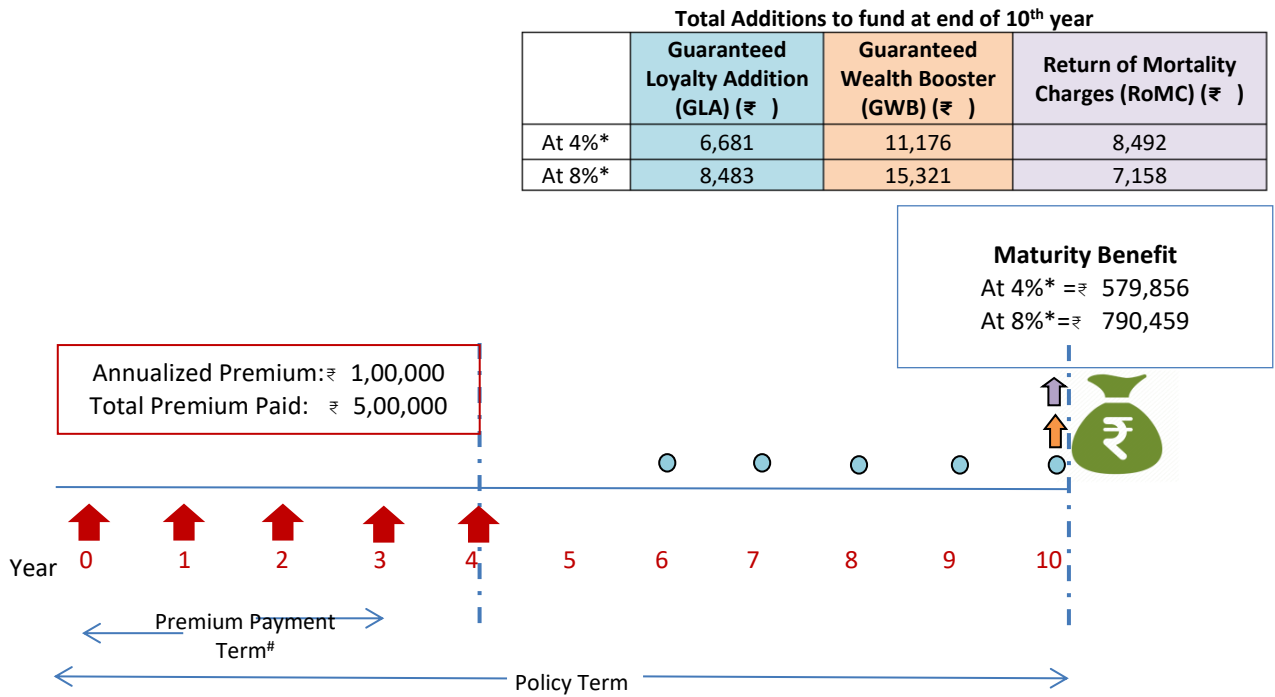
Total Additions to fund at end of 10th year

|  | Guaranteed Loyalty Addition (GLA) (₹ ) | Guaranteed Wealth Booster (GWB) (₹ ) | Return of Mortality Charges (RoMC) (₹ ) |
|---|---|---|---|
| At 4%* | 6,681 | 11,176 | 8,492 |
| At 8%* | 8,483 | 15,321 | 7,158 |

Maturity Benefit
At 4%* =₹ 579,856
At 8%*=₹ 790,459

Annualized Premium:₹ 1,00,000
Total Premium Paid: ₹ 5,00,000

₹

Year 0 1 2 3 4 5 6 7 8 9 10

Premium Payment Term#

Policy Term